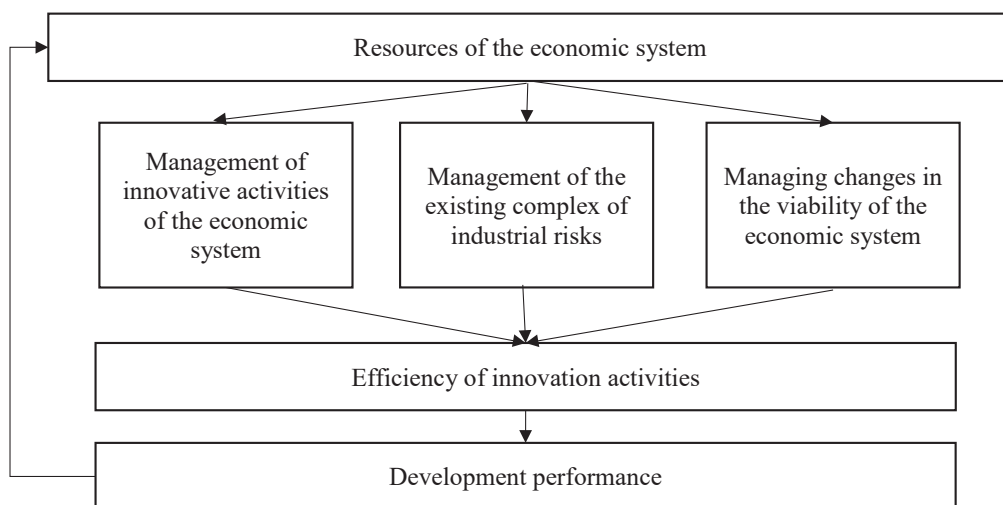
Resources of the economic system

Management of innovative activities of the economic system

Management of the existing complex of industrial risks

Managing changes in the viability of the economic system

Efficiency of innovation activities

Development performance